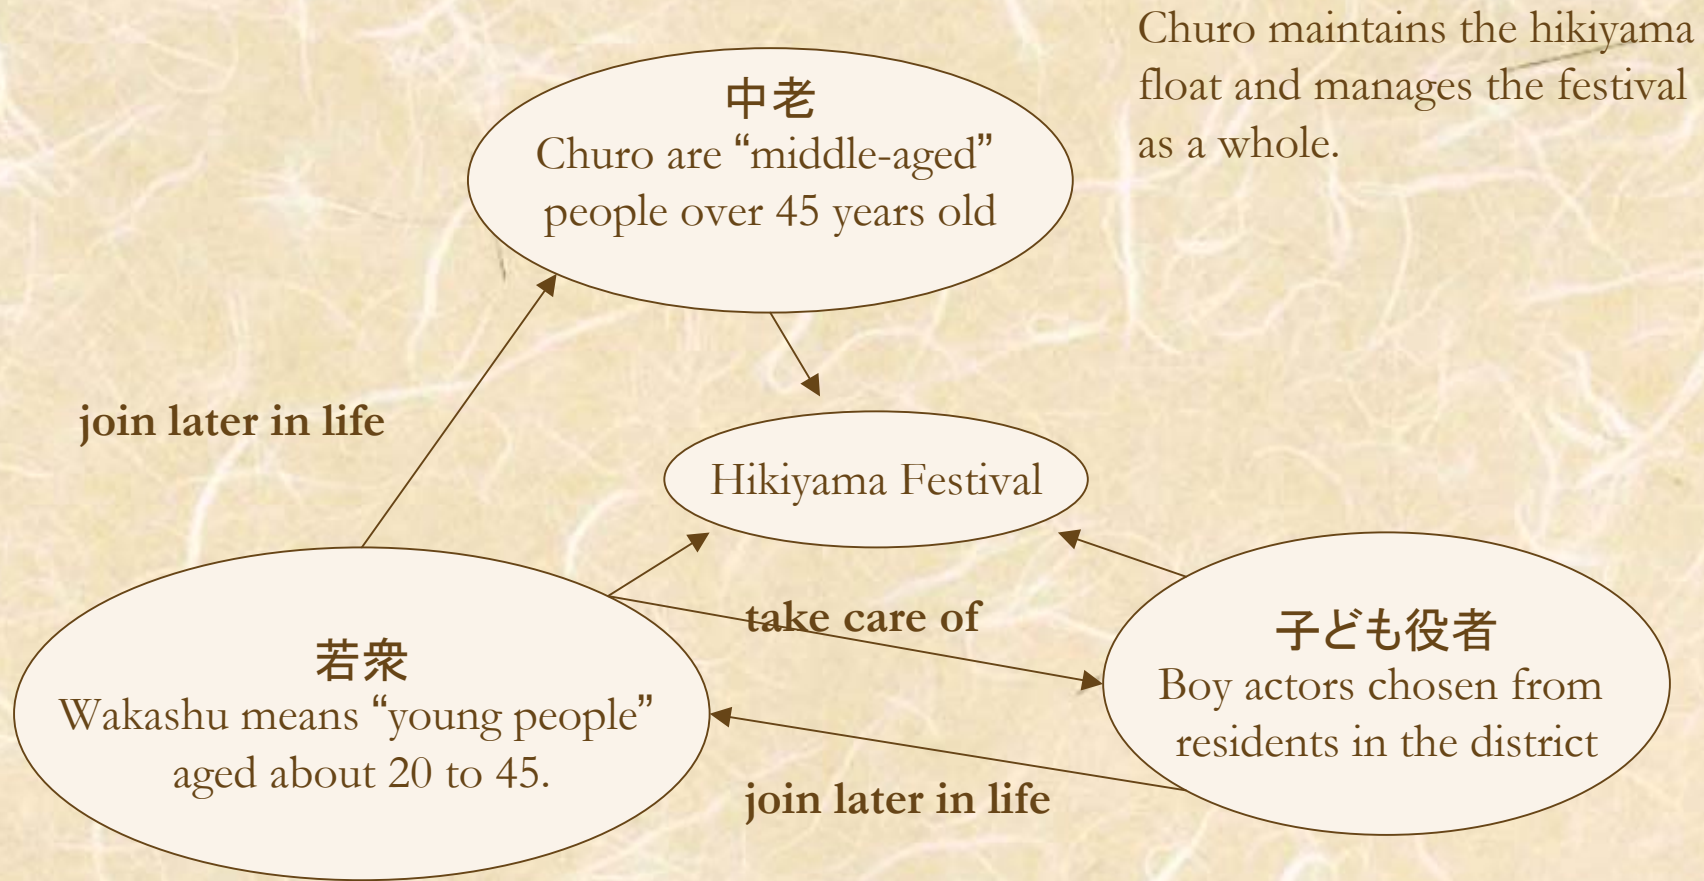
Churo maintains the hikiyama float and manages the festival as a whole.

中老
Churo are "middle-aged" people over 45 years old

join later in life

Hikiyama Festival

take care of

若衆
Wakashu means "young people" aged about 20 to 45.

子ども役者
Boy actors chosen from residents in the district

join later in life